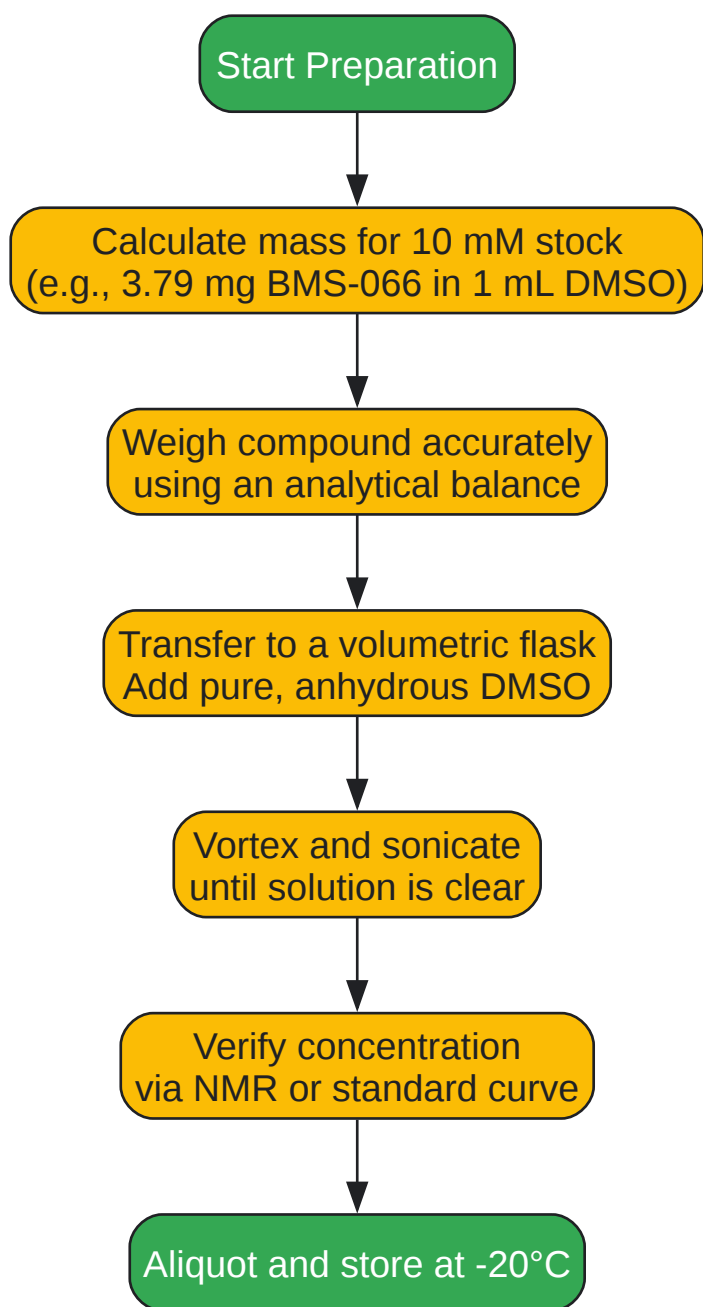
Start Preparation

Calculate mass for 10 mM stock
(e.g., 3.79 mg BMS-066 in 1 mL DMSO)

Weigh compound accurately
using an analytical balance

Transfer to a volumetric flask
Add pure, anhydrous DMSO

Vortex and sonicate
until solution is clear

Verify concentration
via NMR or standard curve

Aliquot and store at -20°C